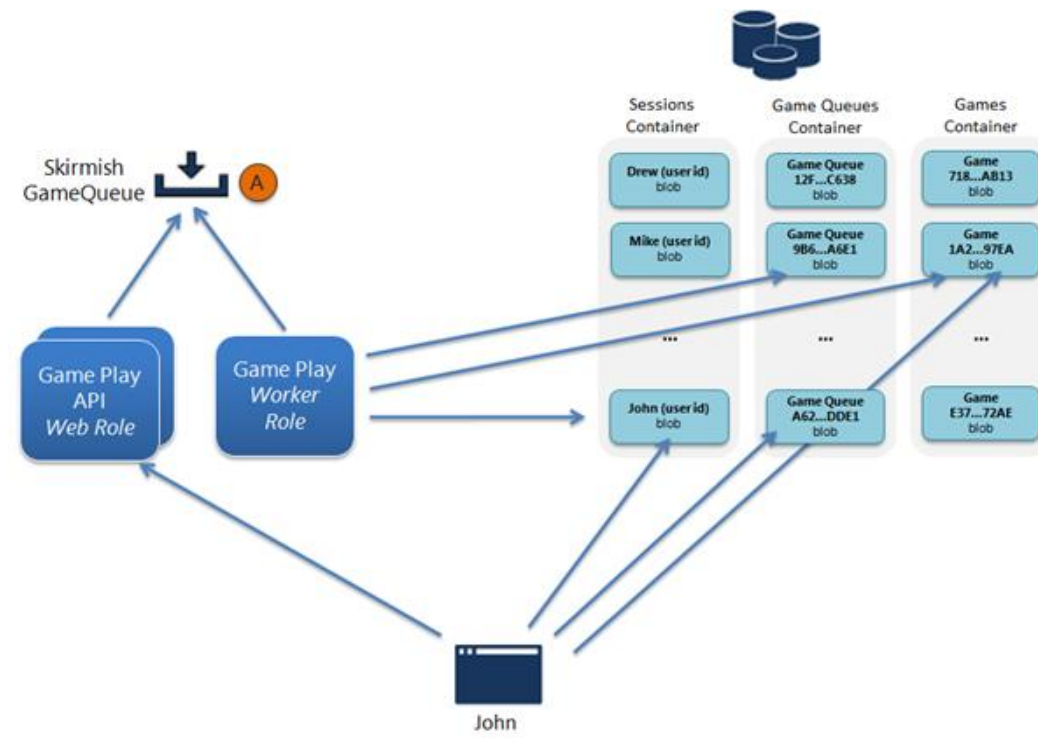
Skirmish GameQueue

A

Game Play API *Web Role*

Game Play *Worker Role*

Sessions Container

Drew (user id) blob

Mike (user id) blob

...

John (user id) blob

Game Queues Container

Game Queue 12F...C638 blob

Game Queue 9B6...A6E1 blob

...

Game Queue A62...DDE1 blob

Games Container

Game 718...AB13 blob

Game 1A2...97EA blob

...

Game E37...72AE blob

John